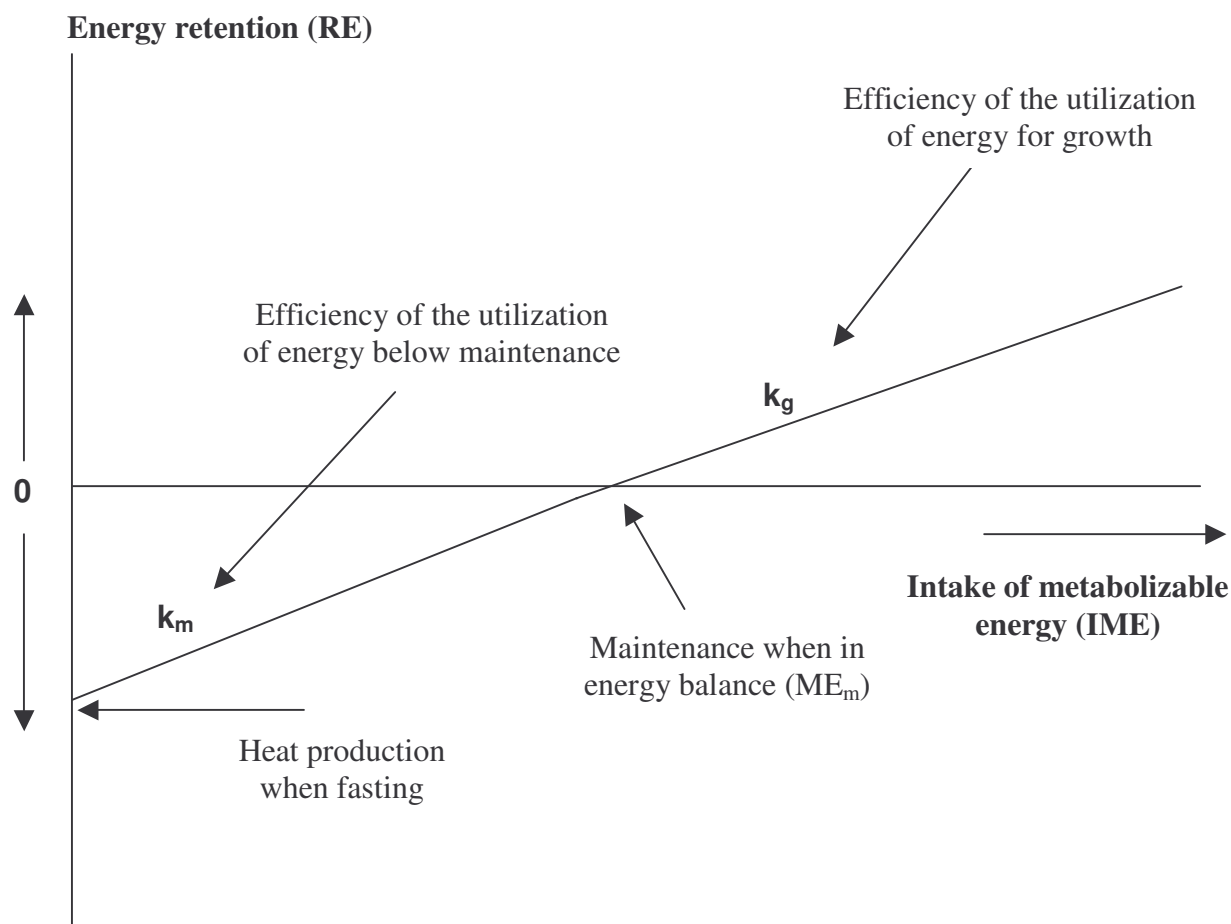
Energy retention (RE)

Efficiency of the utilization of energy for growth

Efficiency of the utilization of energy below maintenance

$k_g$

0

Intake of metabolizable energy (IME)

$k_m$

Maintenance when in energy balance ($ME_m$)

Heat production when fasting